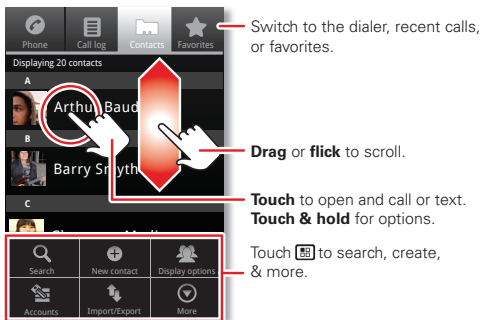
Phone
Call log
Contacts
Favorites
Displaying 20 contacts
A
Arthur Baud
B
Barry Smyth
C
Search
New contact
Display options
Accounts
Import/Export
More

Switch to the dialer, recent calls, or favorites.

**Drag** or **flick** to scroll.

**Touch** to open and call or text. **Touch & hold** for options.

Touch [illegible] to search, create, & more.